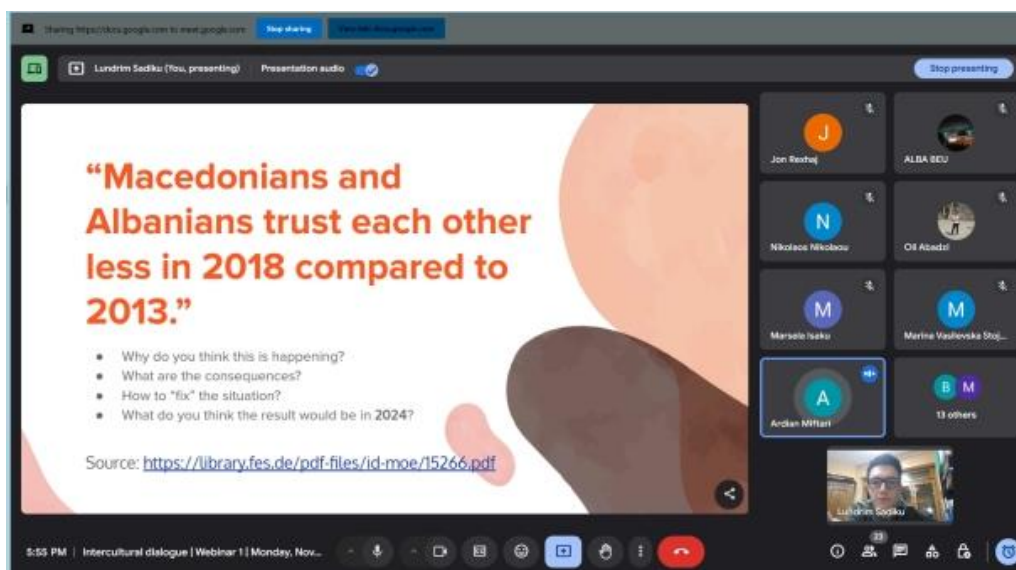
Sharing https://docs.google.com to meet.google.com Stop sharing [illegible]

Lundrim Sadiku (You, presenting) Presentation audio

Stop presenting

“Macedonians and Albanians trust each other less in 2018 compared to 2013.”

- Why do you think this is happening?
- What are the consequences?
- How to “fix” the situation?
- What do you think the result would be in **2024**?

Source: https://library.fes.de/pdf-files/id-moe/15266.pdf

J
Jon Rexhaj

ALBA BEU

N
Nikolaos Nikolaou

Oli Abazi

M
Marsela Isaku

M
Marina Vasilevska Stoj...

A
Ardian Niftari

B M
13 others

Lundrim Sadiku

5:55 PM | Intercultural dialogue | Webinar 1 | Monday, Nov...

23